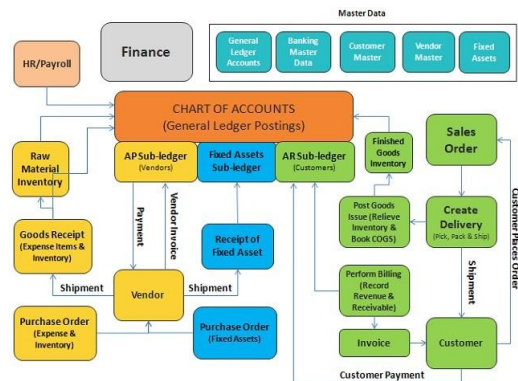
Master Data

General Ledger Accounts

Banking Master Data

Customer Master

Vendor Master

Fixed Assets

HR/Payroll

Finance

CHART OF ACCOUNTS
(General Ledger Postings)

Raw Material Inventory

AP Sub-ledger
(Vendors)

Fixed Assets Sub-ledger

AR Sub-ledger
(Customers)

Finished Goods Inventory

Sales Order

Payment

Vendor Invoice

Goods Receipt (Expense Items & Inventory)

Receipt of Fixed Asset

Post Goods Issue (Relieve Inventory & Book COGS)

Create Delivery
(Pick, Pack & Ship)

Customer Places Order

Shipment

Vendor

Shipment

Perform Billing (Record Revenue & Receivable)

Shipment

Purchase Order (Expense & Inventory)

Purchase Order
(Fixed Assets)

Invoice

Customer

Customer Payment